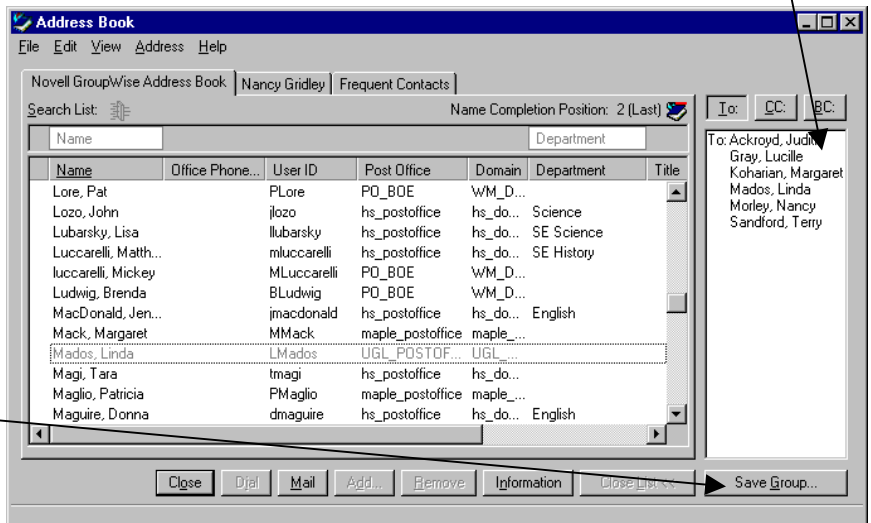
Address Book
File Edit View Address Help

Novell GroupWise Address Book | Nancy Gridley | Frequent Contacts

Search List:
Name Completion Position: 2 (Last)

Name
Department

| Name | Office Phone... | User ID | Post Office | Domain | Department | Title |
|---|---|---|---|---|---|---|
| Lore, Pat | | PLore | PO_BOE | WM_D... | | |
| Lozo, John | | jlozo | hs_postoffice | hs_do... | Science | |
| Lubarsky, Lisa | | llubarsky | hs_postoffice | hs_do... | SE Science | |
| Luccarelli, Matth... | | mluccarelli | hs_postoffice | hs_do... | SE History | |
| luccarelli, Mickey | | MLuccarelli | PO_BOE | WM_D... | | |
| Ludwig, Brenda | | BLudwig | PO_BOE | WM_D... | | |
| MacDonald, Jen... | | jmacdonald | hs_postoffice | hs_do... | English | |
| Mack, Margaret | | MMack | maple_postoffice | maple_... | | |
| Mados, Linda | | LMados | UGL_POSTOF... | UGL_... | | |
| Magi, Tara | | tmagi | hs_postoffice | hs_do... | | |
| Maglio, Patricia | | PMaglio | maple_postoffice | maple_... | | |
| Maguire, Donna | | dmaguire | hs_postoffice | hs_do... | English | |

To: CC: BC:

To: Ackroyd, Judith
Gray, Lucille
Koharian, Margaret
Mados, Linda
Morley, Nancy
Sandford, Terry

Close Dial Mail Add... Remove Information Close List << Save Group...